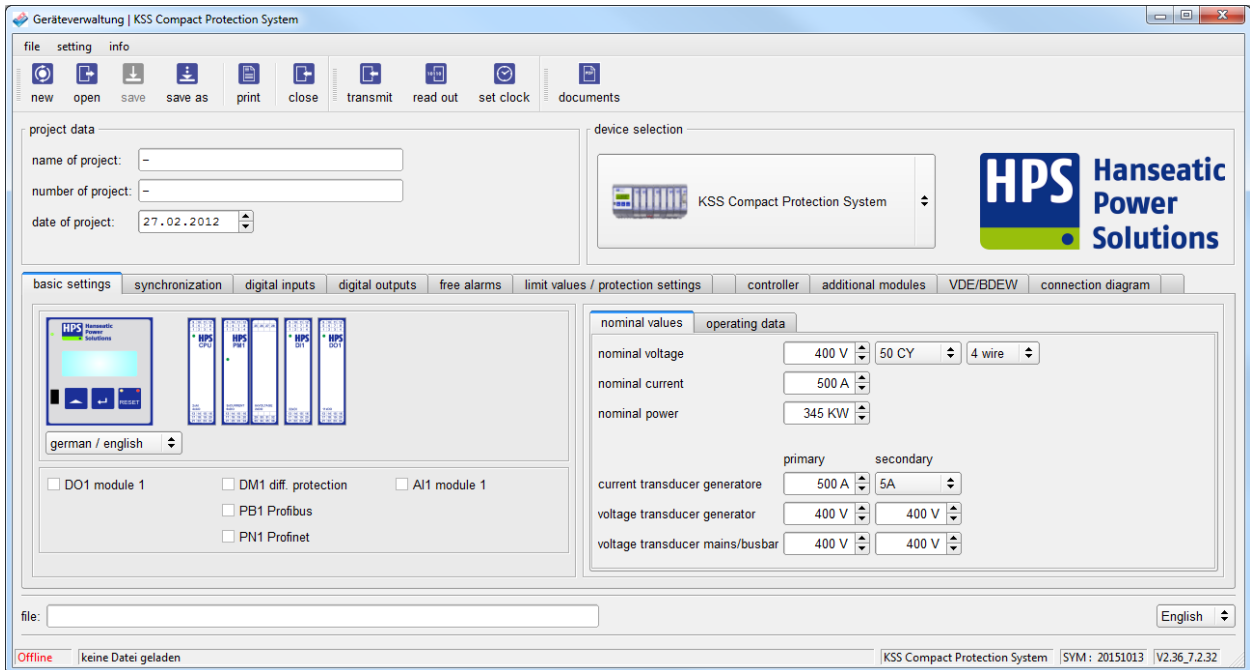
Geräteverwaltung | KSS Compact Protection System

file setting info

new open save save as print close transmit read out set clock documents

project data

name of project: –

number of project: –

date of project: 27.02.2012

device selection

KSS Compact Protection System

HPS Hanseatic Power Solutions

basic settings | synchronization | digital inputs | digital outputs | free alarms | limit values / protection settings | controller | additional modules | VDE/BDEW | connection diagram

HPS Hanseatic Power Solutions

RESET

HPS CPU

HPS PM1

HPS DI1

HPS DO1

german / english

DO1 module 1

DM1 diff. protection

AI1 module 1

PB1 Profibus

PN1 Profinet

nominal values | operating data

nominal voltage 400 V 50 CY 4 wire

nominal current 500 A

nominal power 345 KW

primary secondary

current transducer generatore 500 A 5A

voltage transducer generator 400 V 400 V

voltage transducer mains/busbar 400 V 400 V

file:

English

Offline keine Datei geladen KSS Compact Protection System SYM : 20151013 V2.36_7.2.32